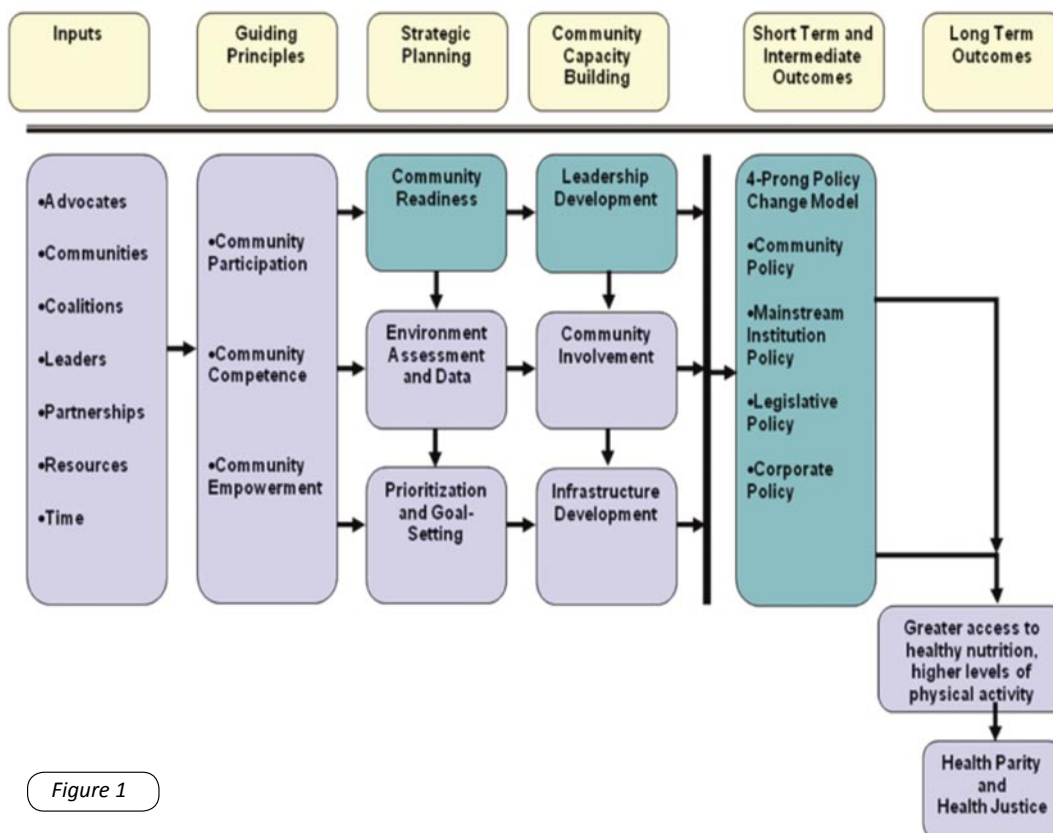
Inputs

Guiding Principles

Strategic Planning

Community Capacity Building

Short Term and Intermediate Outcomes

Long Term Outcomes

•Advocates
•Communities
•Coalitions
•Leaders
•Partnerships
•Resources
•Time

•Community Participation
•Community Competence
•Community Empowerment

Community Readiness

Environment Assessment and Data

Prioritization and Goal-Setting

Leadership Development

Community Involvement

Infrastructure Development

4-Prong Policy Change Model
•Community Policy
•Mainstream Institution Policy
•Legislative Policy
•Corporate Policy

Greater access to healthy nutrition, higher levels of physical activity

Health Parity and Health Justice

Figure 1